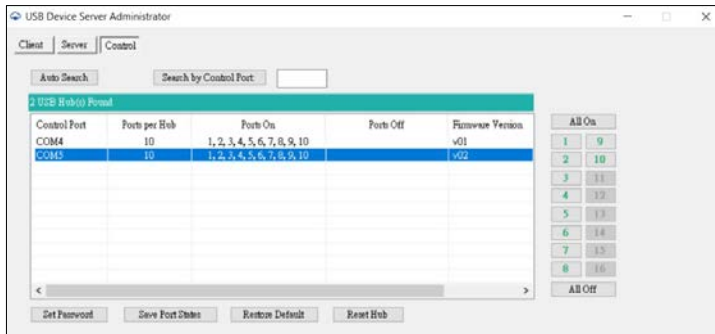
USB Device Server Administrator

Client | Server | Control

Auto Search | Search by Control Port

2 USB Hub(s) Found

| Control Port | Ports per Hub | Ports On | Ports Off | Firmware Version |
|---|---|---|---|---|
| COM4 | 10 | 1, 2, 3, 4, 5, 6, 7, 8, 9, 10 | | v01 |
| COM5 | 10 | 1, 2, 3, 4, 5, 6, 7, 8, 9, 10 | | v02 |

All On
1 9
2 10
3 11
4 12
5 13
6 14
7 15
8 16
All Off

Set Password | Save Port States | Restore Default | Reset Hub